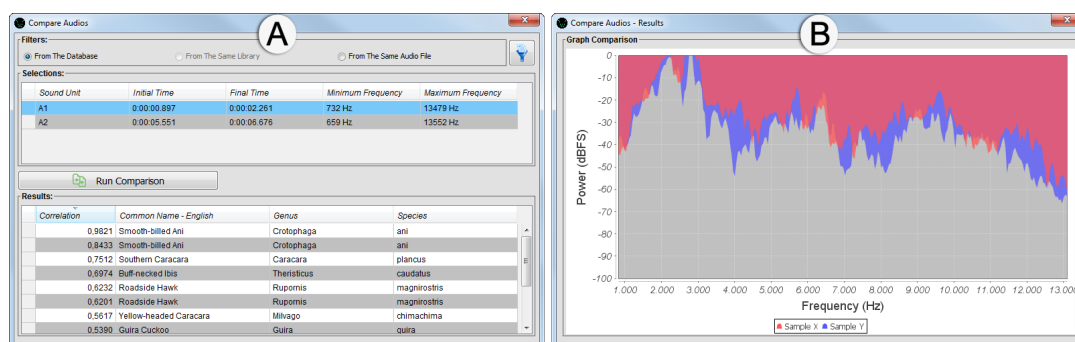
Compare Audios

A

Filters:

From The Database

From The Same Library

From The Same Audio File

Selections:

| Sound Unit | Initial Time | Final Time | Minimum Frequency | Maximum Frequency |
|---|---|---|---|---|
| A1 | 0:00:00.897 | 0:00:02.261 | 732 Hz | 13479 Hz |
| A2 | 0:00:05.551 | 0:00:06.676 | 659 Hz | 13552 Hz |

Run Comparison

Results:

| Correlation | Common Name - English | Genus | Species |
|---|---|---|---|
| 0,9821 | Smooth-billed Ani | Crotophaga | ani |
| 0,8433 | Smooth-billed Ani | Crotophaga | ani |
| 0,7512 | Southern Caracara | Caracara | plancus |
| 0,6974 | Buff-necked Ibis | Theristicus | caudatus |
| 0,6232 | Roadside Hawk | Rupornis | magnirostris |
| 0,6201 | Roadside Hawk | Rupornis | magnirostris |
| 0,5617 | Yellow-headed Caracara | Milvago | chimachima |
| 0,5390 | Guira Cuckoo | Guira | guira |

Compare Audios - Results

B

Graph Comparison

Power (dBFS)

0
-10
-20
-30
-40
-50
-60
-70
-80
-90
-100

1.000 2.000 3.000 4.000 5.000 6.000 7.000 8.000 9.000 10.000 11.000 12.000 13.000

Frequency (Hz)

Sample X Sample Y